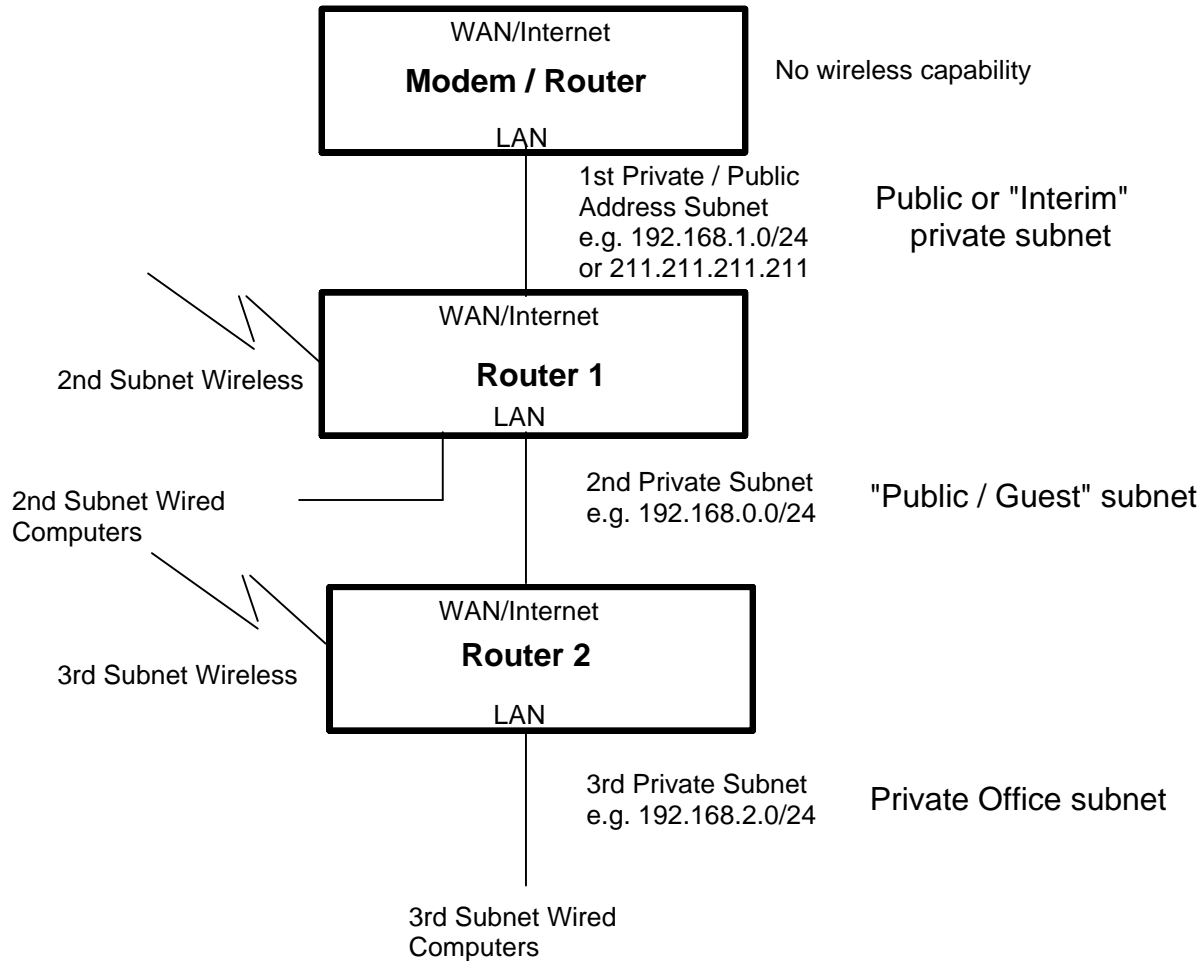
WAN/Internet

Modem / Router

LAN

No wireless capability

1st Private / Public Address Subnet e.g. 192.168.1.0/24 or 211.211.211.211

Public or "Interim" private subnet

WAN/Internet

2nd Subnet Wireless

Router 1

LAN

2nd Subnet Wired Computers

2nd Private Subnet e.g. 192.168.0.0/24

"Public / Guest" subnet

WAN/Internet

3rd Subnet Wireless

Router 2

LAN

3rd Private Subnet e.g. 192.168.2.0/24

Private Office subnet

3rd Subnet Wired Computers